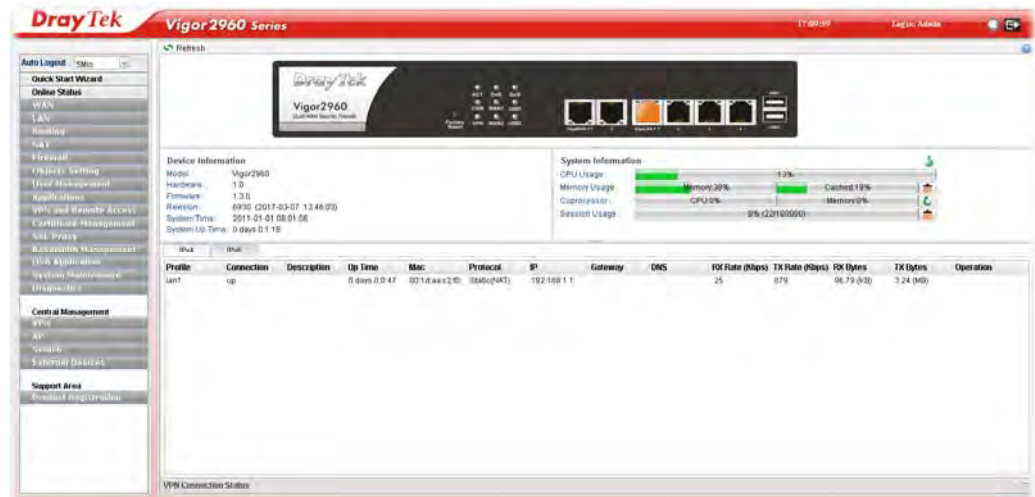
DrayTek Vigor2960 Series

17:00:59 Login: Admin

Auto Logout 5Min

Quick Start Wizard
Online Status
WAN
LAN
Routing
NAT
Firewall
Objects Setting
User Management
Applications
VPN and Remote Access
Certificate Management
SSL Proxy
Bandwidth Management
USB Application
System Maintenance
Diagnostics

Central Management
VPN
AP
Switch
External Devices

Support Area
Product Registration

Refresh

DrayTek Vigor2960

Device Information
Model: Vigor2960
Hardware: 1.0
Firmware: 1.3.0
Revision: 6930 (2017-03-07 13:46:03)
System Time: 2011-01-01 08:01:06
System Up Time: 0 days 0:1:18

System Information
CPU Usage: 13%
Memory Usage: Memory:30% Cached:19%
Coprocessor: CPU:0% Memory:0%
Session Usage: 0% (22/100000)

IPv4 IPv6

| Profile | Connection | Description | Up Time | Mac | Protocol | IP | Gateway | DNS | RX Rate (Kbps) | TX Rate (Kbps) | RX Bytes | TX Bytes | Operation |
|---|---|---|---|---|---|---|---|---|---|---|---|---|---|
| lan1 | up | | 0 days 0:0:47 | 00:1d:aa:c2:f0 | Static(NAT) | 192.168.1.1 | | | 25 | 879 | 96.79 (KB) | 3.24 (MB) | |

VPN Connection Status